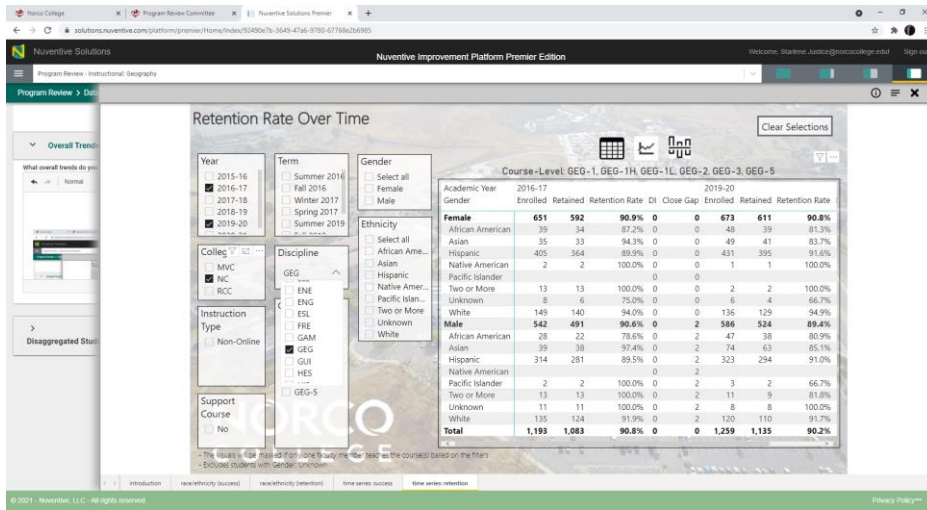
Norco College | Program Review Committee | Nuventive Solutions Premier

solutions.nuventive.com/platform/premier/Home/Index/92490e7b-3649-47a6-9780-67768e2b6985

Nuventive Solutions

Nuventive Improvement Platform Premier Edition

Welcome, Starlene.Justice@norcocollege.edu! Sign out

Program Review - Instructional: Geography

Program Review > Dat

Overall Trends

What overall trends do you

Normal

Disaggregated Stud

Retention Rate Over Time

Clear Selections

Year
2015-16
2016-17
2017-18
2018-19
2019-20

Term
Summer 2016
Fall 2016
Winter 2017
Spring 2017
Summer 2019

Gender
Select all
Female
Male

Ethnicity
Select all
African Ame...
Asian
Hispanic
Native Amer...
Pacific Islan...
Two or More
Unknown
White

College
MVC
NC
RCC

Discipline
GEG
ENE
ENG
ESL
FRE
GAM
GEG
GUI
HES
GEG-5

Instruction Type
Non-Online

Support Course
No

Course-Level: GEG-1, GEG-1H, GEG-1L, GEG-2, GEG-3, GEG-5

| Academic Year | 2016-17 | | | | | 2019-20 | | |
|---|---|---|---|---|---|---|---|---|
| Gender | Enrolled | Retained | Retention Rate | DI | Close Gap | Enrolled | Retained | Retention Rate |
| Female | 651 | 592 | 90.9% | 0 | 0 | 673 | 611 | 90.8% |
| African American | 39 | 34 | 87.2% | 0 | 0 | 48 | 39 | 81.3% |
| Asian | 35 | 33 | 94.3% | 0 | 0 | 49 | 41 | 83.7% |
| Hispanic | 405 | 364 | 89.9% | 0 | 0 | 431 | 395 | 91.6% |
| Native American | 2 | 2 | 100.0% | 0 | 0 | 1 | 1 | 100.0% |
| Pacific Islander | | | | 0 | 0 | | | |
| Two or More | 13 | 13 | 100.0% | 0 | 0 | 2 | 2 | 100.0% |
| Unknown | 8 | 6 | 75.0% | 0 | 0 | 6 | 4 | 66.7% |
| White | 149 | 140 | 94.0% | 0 | 0 | 136 | 129 | 94.9% |
| Male | 542 | 491 | 90.6% | 0 | 2 | 586 | 524 | 89.4% |
| African American | 28 | 22 | 78.6% | 0 | 2 | 47 | 38 | 80.9% |
| Asian | 39 | 38 | 97.4% | 0 | 2 | 74 | 63 | 85.1% |
| Hispanic | 314 | 281 | 89.5% | 0 | 2 | 323 | 294 | 91.0% |
| Native American | | | | 0 | 2 | | | |
| Pacific Islander | 2 | 2 | 100.0% | 0 | 2 | 3 | 2 | 66.7% |
| Two or More | 13 | 13 | 100.0% | 0 | 2 | 11 | 9 | 81.8% |
| Unknown | 11 | 11 | 100.0% | 0 | 2 | 8 | 8 | 100.0% |
| White | 135 | 124 | 91.9% | 0 | 2 | 120 | 110 | 91.7% |
| Total | 1,193 | 1,083 | 90.8% | 0 | 0 | 1,259 | 1,135 | 90.2% |

- The visuals will be masked if only one faculty member teaches the course(s) based on the filters
- Excludes students with Gender: Unknown

NORCO COLLEGE

Introduction | race/ethnicity (success) | race/ethnicity (retention) | time series: success | time series: retention

© 2021 - Nuventive, LLC - All rights reserved

Privacy Policy